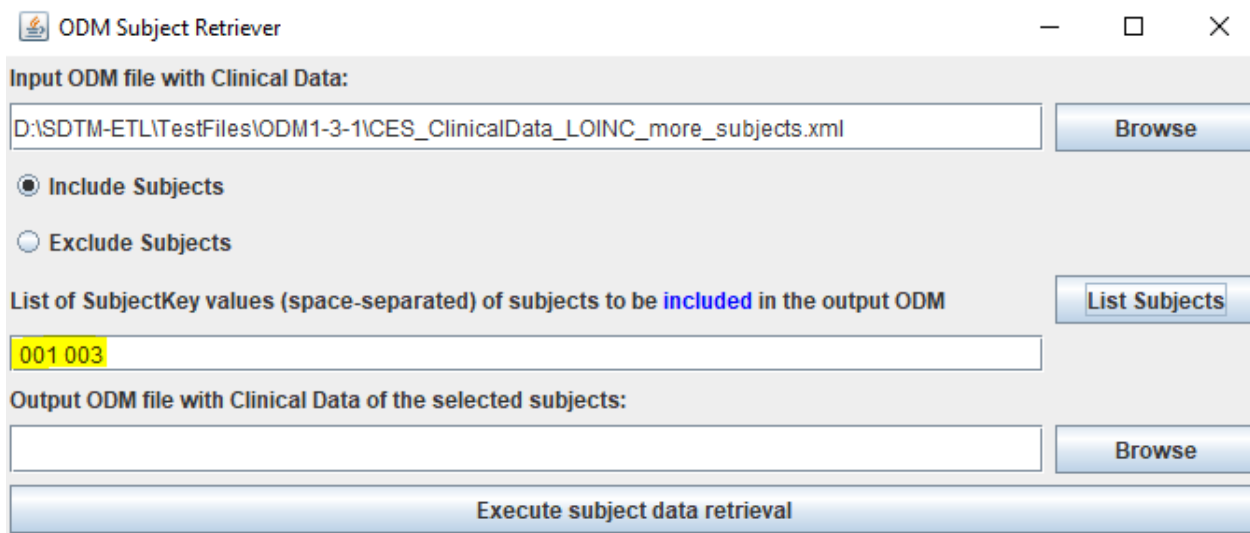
ODM Subject Retriever

Input ODM file with Clinical Data:

D:\SDTM-ETL\TestFiles\ODM1-3-1\CES_ClinicalData_LOINC_more_subjects.xml

Browse

Include Subjects

Exclude Subjects

List of SubjectKey values (space-separated) of subjects to be included in the output ODM

List Subjects

001 003

Output ODM file with Clinical Data of the selected subjects:

Browse

Execute subject data retrieval